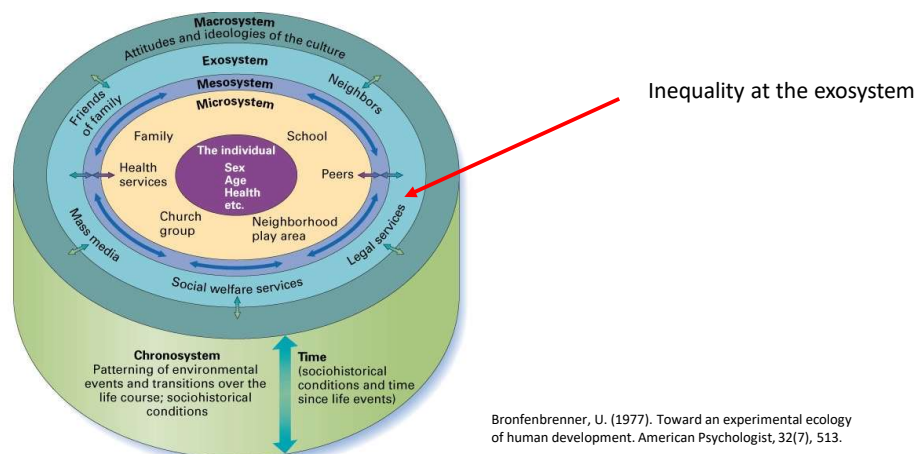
Macrosystem
Attitudes and ideologies of the culture
Exosystem
Mesosystem
Microsystem
Friends of family
Neighbors
Family
School
The individual
Sex
Age
Health
etc.
Health services
Peers
Church group
Neighborhood play area
Mass media
Legal services
Social welfare services
Chronosystem
Patterning of environmental events and transitions over the life course; sociohistorical conditions
Time
(sociohistorical conditions and time since life events)

Inequality at the exosystem

Bronfenbrenner, U. (1977). Toward an experimental ecology of human development. American Psychologist, 32(7), 513.